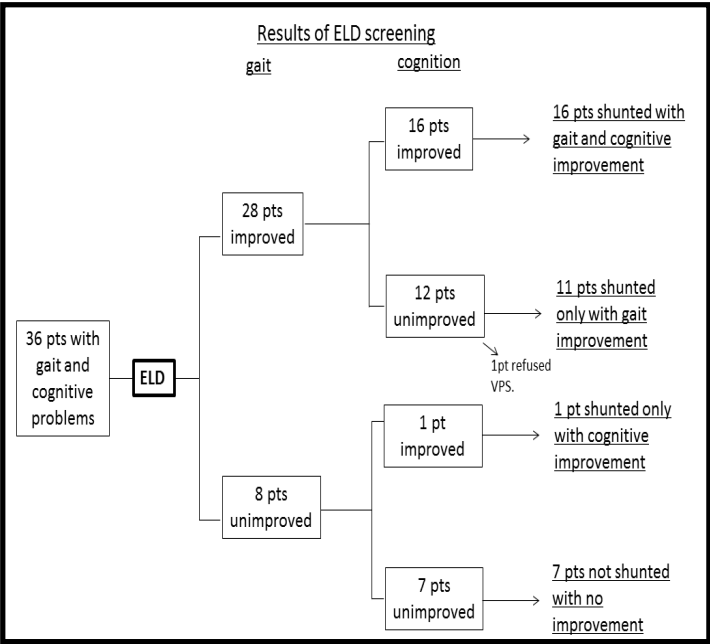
Results of ELD screening

gait

cognition

36 pts with gait and cognitive problems

ELD

28 pts improved

16 pts improved

16 pts shunted with gait and cognitive improvement

12 pts unimproved

11 pts shunted only with gait improvement

1pt refused VPS.

8 pts unimproved

1 pt improved

1 pt shunted only with cognitive improvement

7 pts unimproved

7 pts not shunted with no improvement